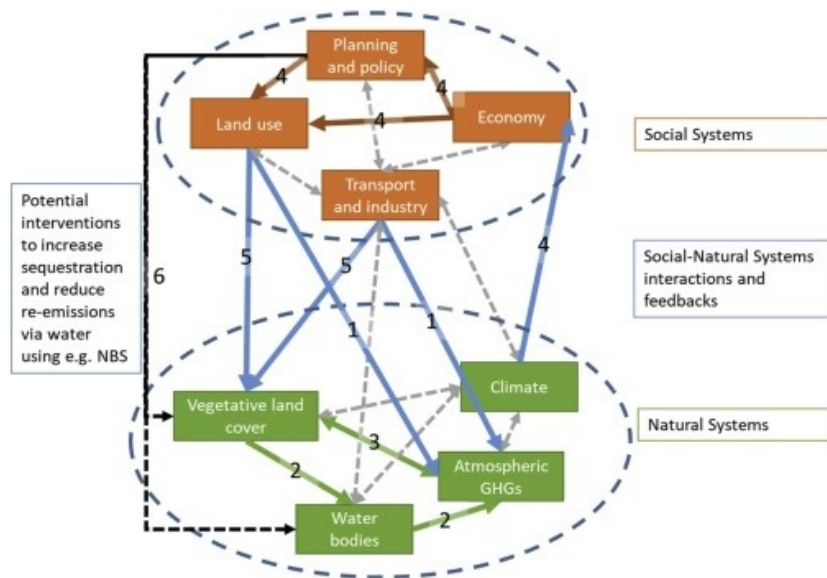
Planning and policy

4

4

Land use

4

Economy

Social Systems

Transport and industry

Potential interventions to increase sequestration and reduce re-emissions via water using e.g. NBS

6

5

5

4

Social-Natural Systems interactions and feedbacks

1

1

Climate

Vegetative land cover

3

Natural Systems

2

Atmospheric GHGs

Water bodies

2